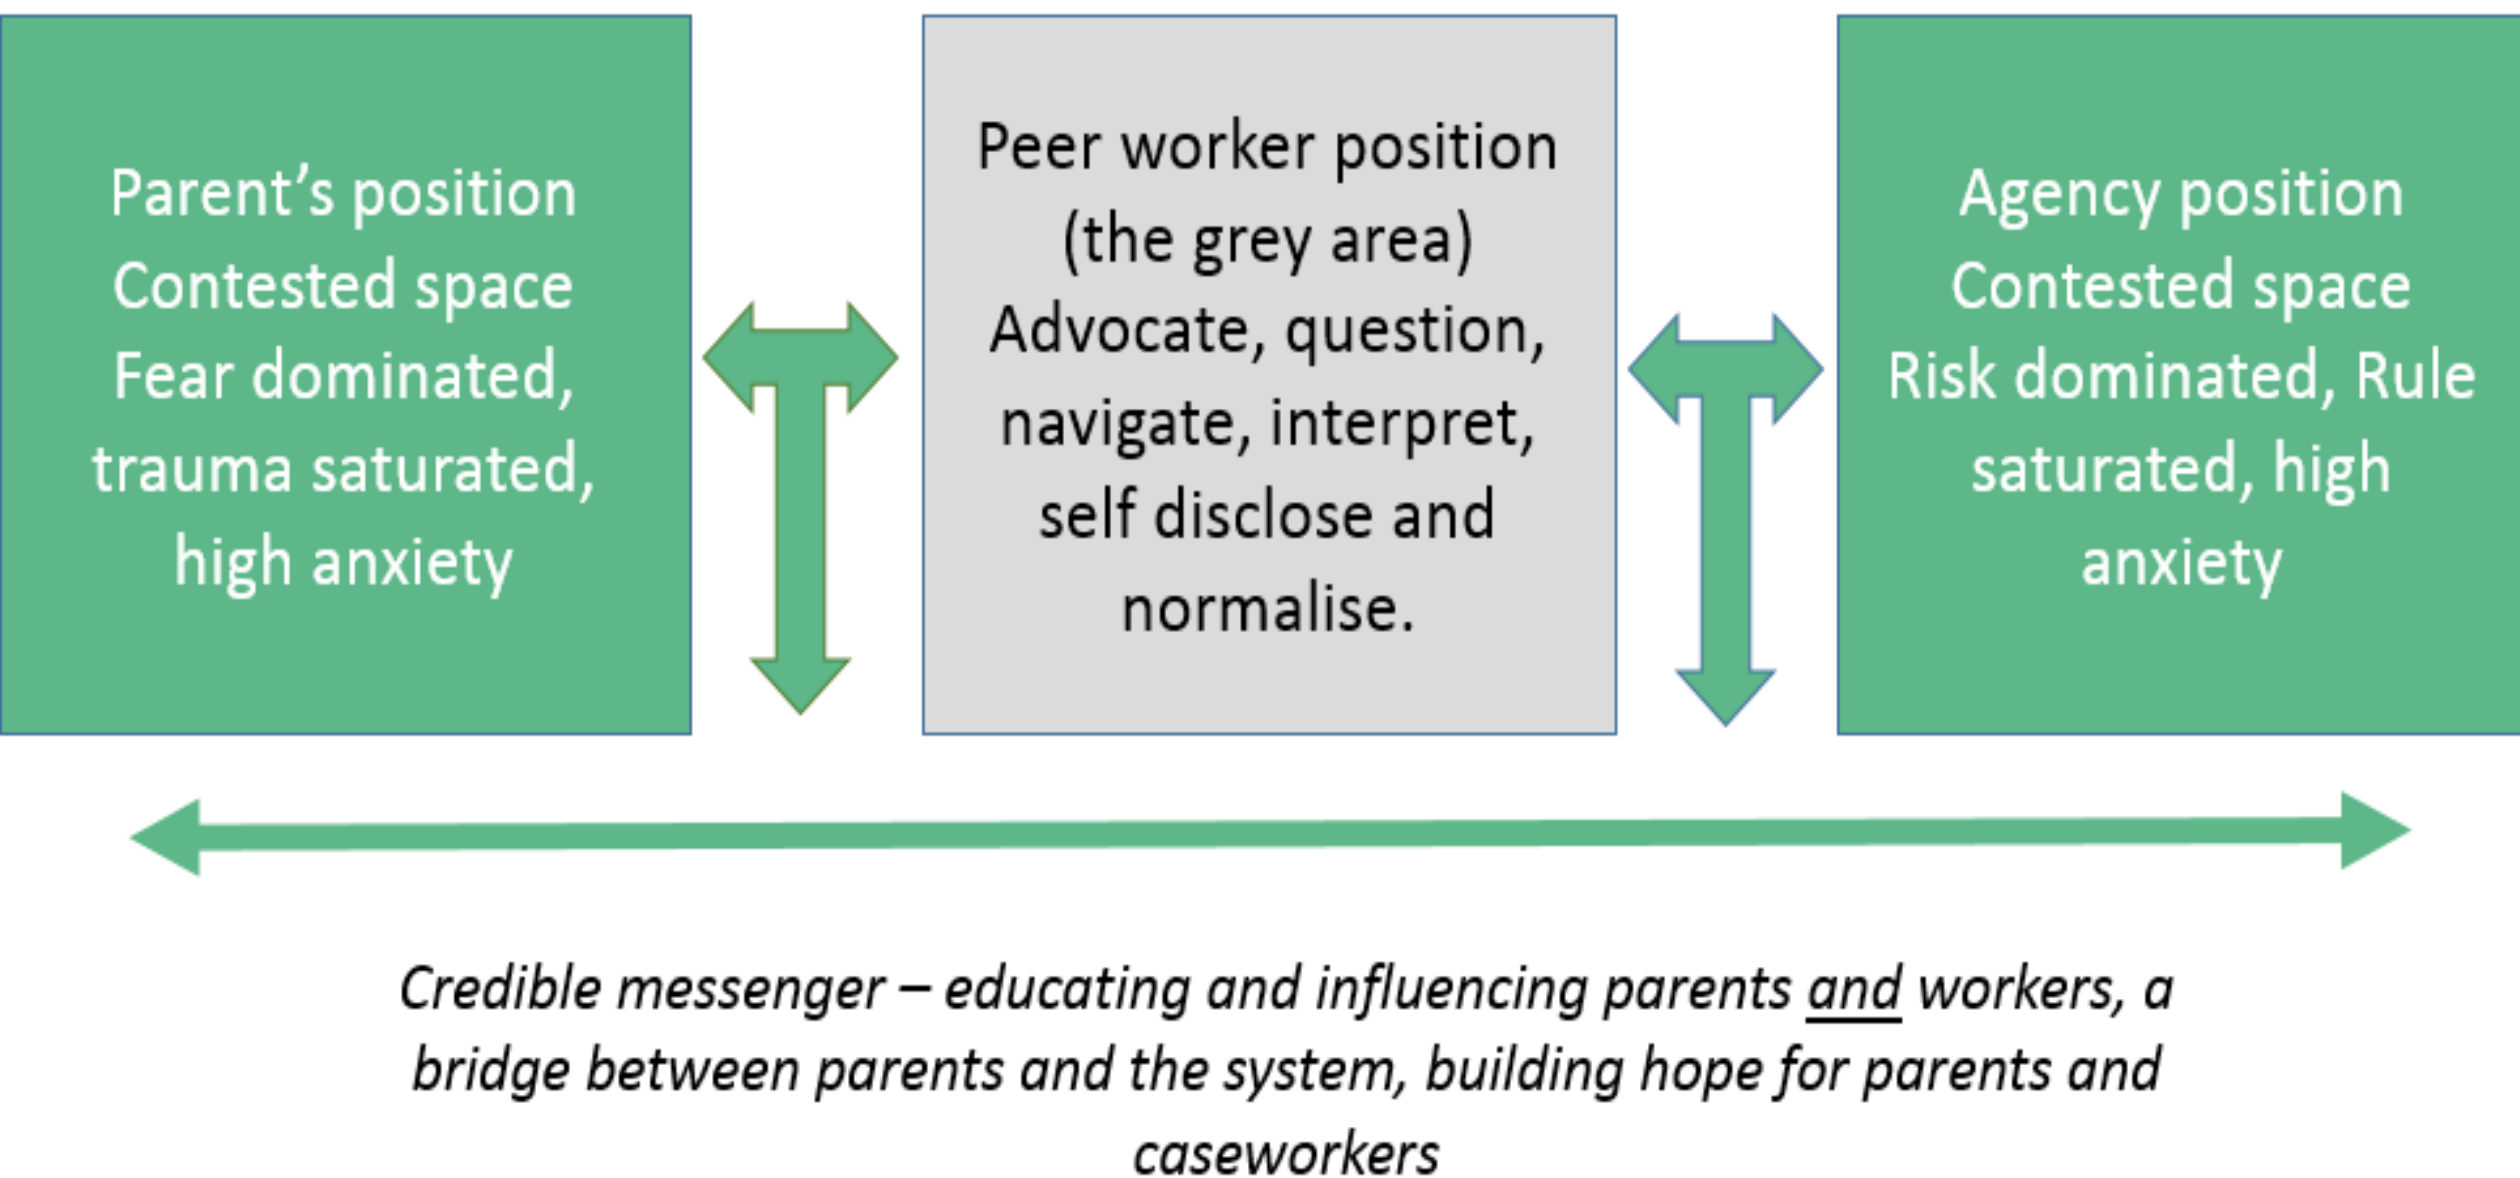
Parent's position
Contested space
Fear dominated, trauma saturated, high anxiety

Peer worker position (the grey area)
Advocate, question, navigate, interpret, self disclose and normalise.

Agency position
Contested space
Risk dominated, Rule saturated, high anxiety

*Credible messenger – educating and influencing parents and workers, a bridge between parents and the system, building hope for parents and caseworkers*